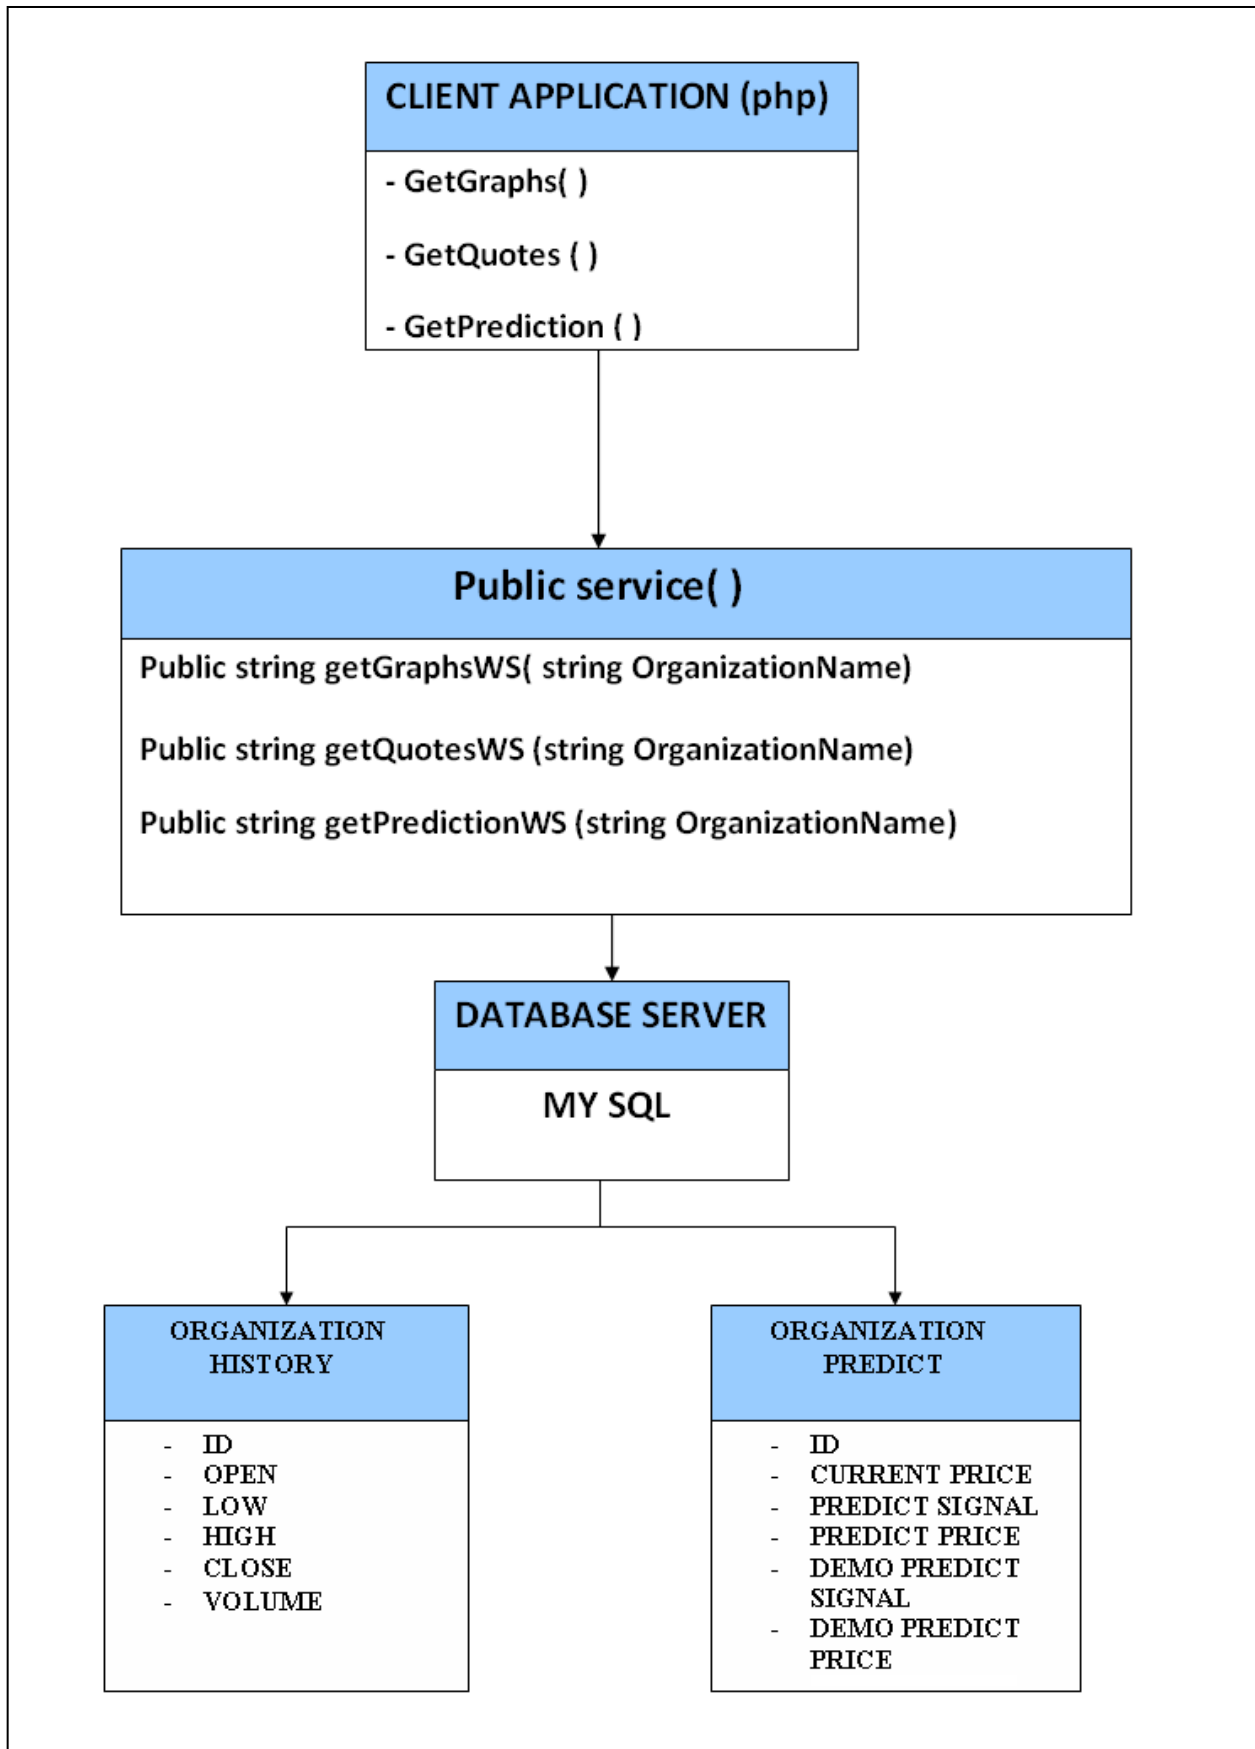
CLIENT APPLICATION (php)

- GetGraphs( )

- GetQuotes ( )

- GetPrediction ( )

Public service( )

Public string getGraphsWS( string OrganizationName)

Public string getQuotesWS (string OrganizationName)

Public string getPredictionWS (string OrganizationName)

DATABASE SERVER

MY SQL

ORGANIZATION HISTORY

- ID
- OPEN
- LOW
- HIGH
- CLOSE
- VOLUME

ORGANIZATION PREDICT

- ID
- CURRENT PRICE
- PREDICT SIGNAL
- PREDICT PRICE
- DEMO PREDICT SIGNAL
- DEMO PREDICT PRICE